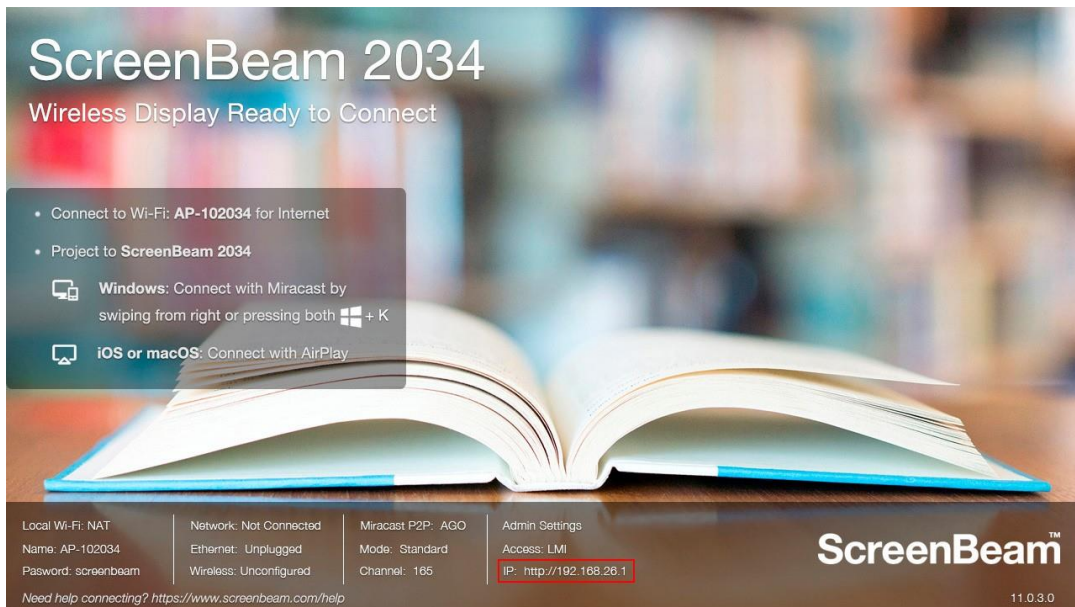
ScreenBeam 2034
Wireless Display Ready to Connect

• Connect to Wi-Fi: **AP-102034** for Internet
• Project to **ScreenBeam 2034**

**Windows**: Connect with Miracast by swiping from right or pressing both + K

**iOS or macOS**: Connect with AirPlay

Local Wi-Fi: NAT
Name: AP-102034
Pasword: screenbeam

Network: Not Connected
Ethernet: Unplugged
Wireless: Unconfigured

Miracast P2P: AGO
Mode: Standard
Channel: 165

Admin Settings
Access: LMI
IP: http://192.168.26.1

ScreenBeam™

Need help connecting? https://www.screenbeam.com/help

11.0.3.0